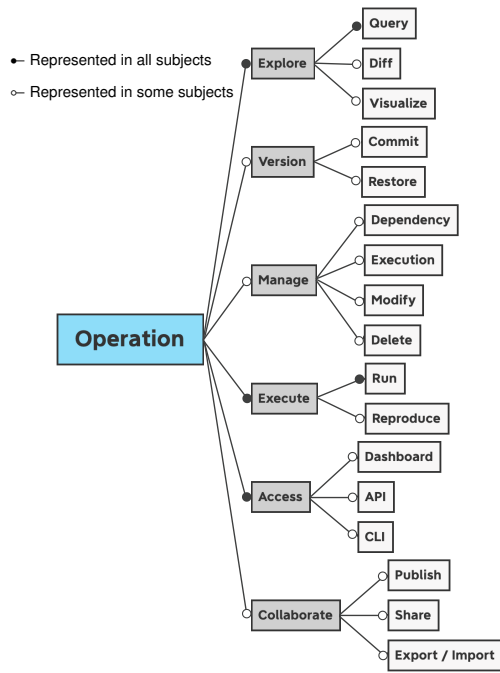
Represented in all subjects
Represented in some subjects

Operation

Explore
Query
Diff
Visualize

Version
Commit
Restore

Manage
Dependency
Execution
Modify
Delete

Execute
Run
Reproduce

Access
Dashboard
API
CLI

Collaborate
Publish
Share
Export / Import